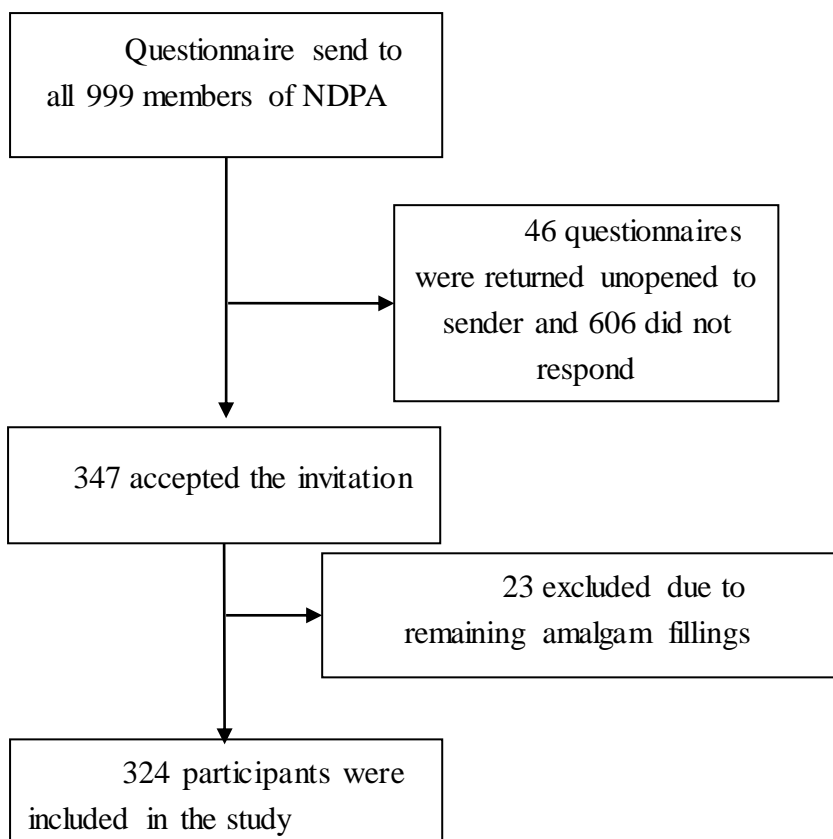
Questionnaire send to all 999 members of NDPA

46 questionnaires were returned unopened to sender and 606 did not respond

347 accepted the invitation

23 excluded due to remaining amalgam fillings

324 participants were included in the study